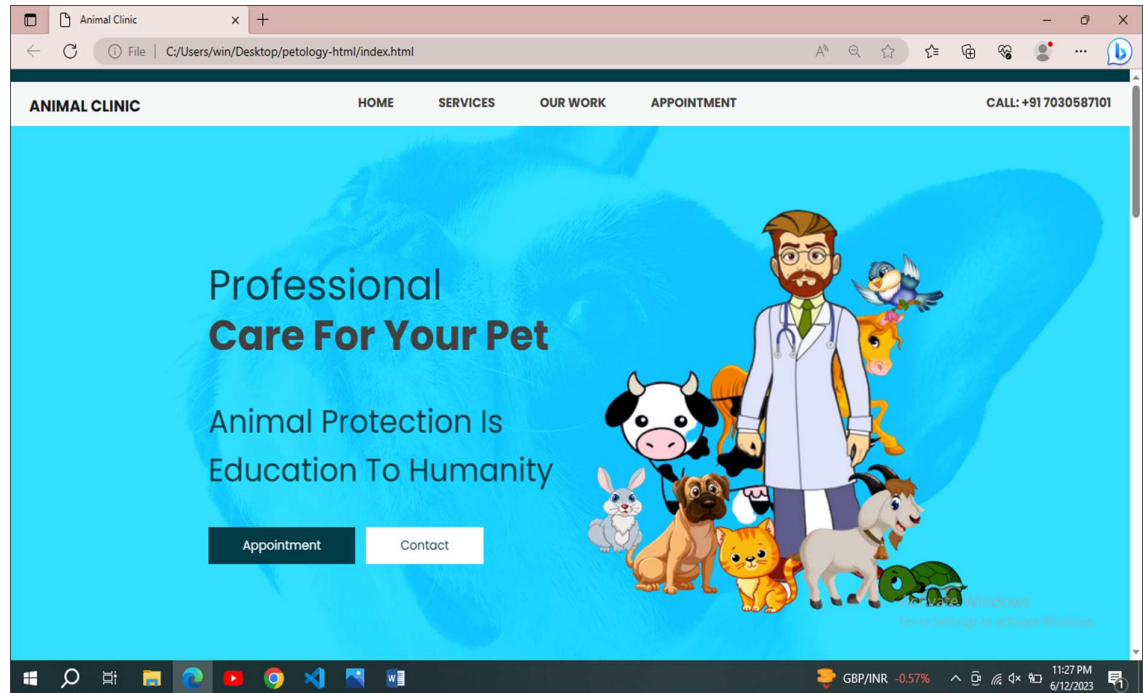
Animal Clinic

File | C:/Users/win/Desktop/petology-html/index.html

ANIMAL CLINIC

HOME SERVICES OUR WORK APPOINTMENT

CALL: +91 7030587101

Professional
Care For Your Pet

Animal Protection Is
Education To Humanity

Appointment

Contact

Activate Windows
Go to Settings to activate Windows.

GBP/INR -0.57%

11:27 PM
6/12/2023